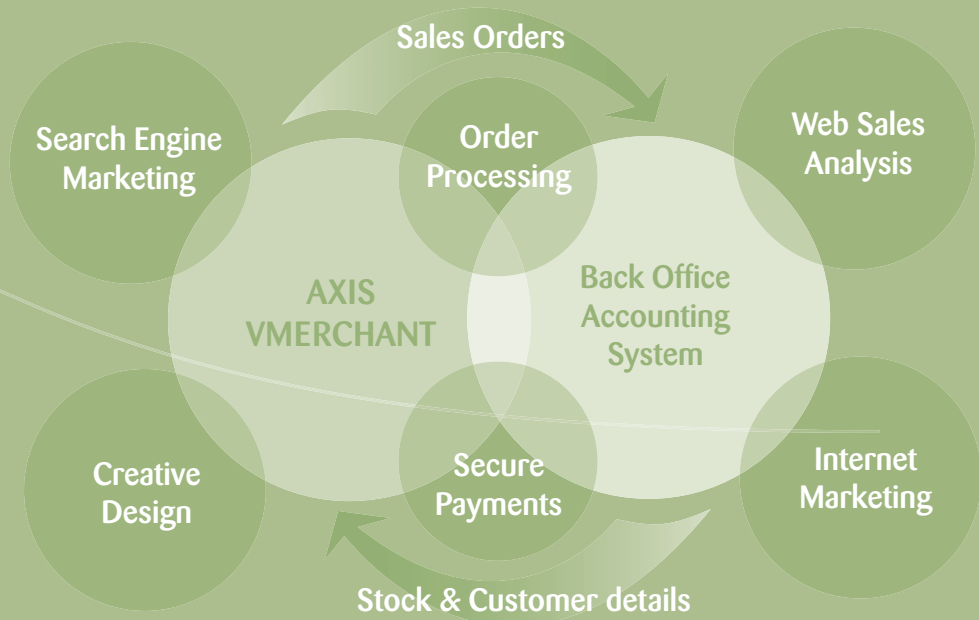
Sales Orders

Search Engine Marketing

Order Processing

Web Sales Analysis

AXIS VMERCHANT

Back Office Accounting System

Creative Design

Secure Payments

Internet Marketing

Stock & Customer details